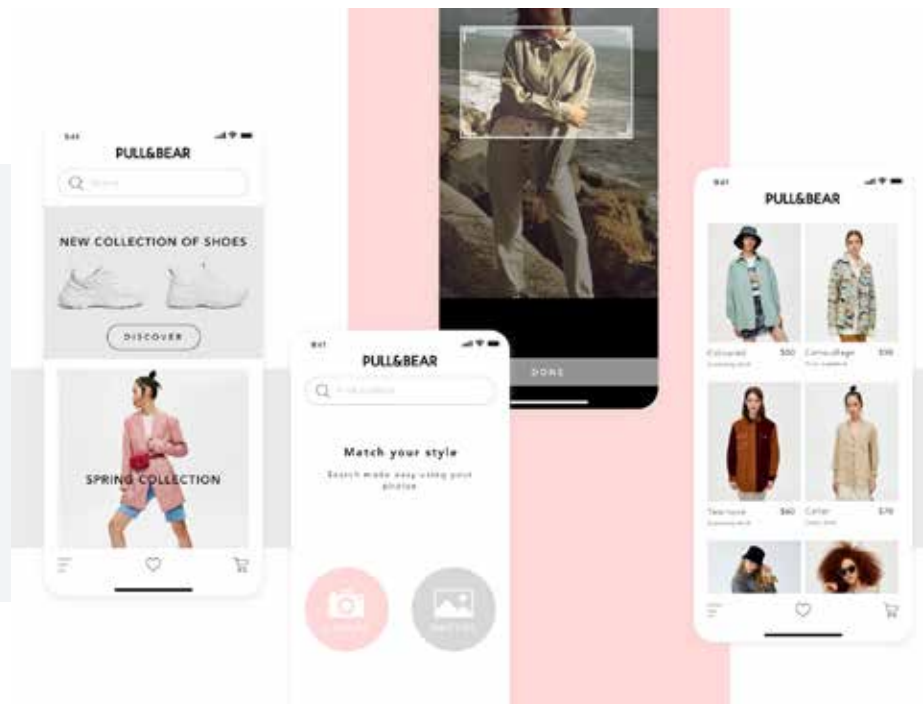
9:41

PULL&BEAR

Search

NEW COLLECTION OF SHOES

DISCOVER

SPRING COLLECTION

DONE

9:41

PULL&BEAR

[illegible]

Match your style

Search made easy using your photos

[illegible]

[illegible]

9:41

PULL&BEAR

Coloured $50
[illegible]

Camouflage $56
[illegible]

Two-tone $60
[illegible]

Cotton $70
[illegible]